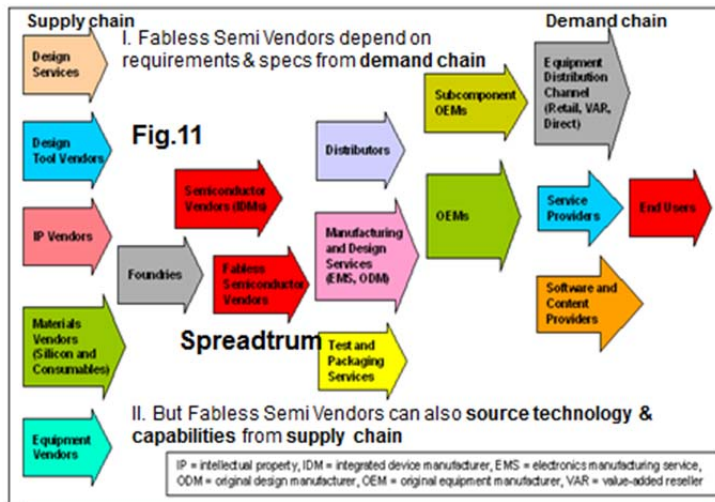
Supply chain

Demand chain

I. Fabless Semi Vendors depend on requirements & specs from demand chain

Design Services

Design Tool Vendors

IP Vendors

Materials Vendors (Silicon and Consumables)

Equipment Vendors

Fig.11

Semiconductor Vendors (IDMs)

Foundries

Fabless Semiconductor Vendors

Spreadtrum

Distributors

Manufacturing and Design Services (EMS, ODM)

Test and Packaging Services

Subcomponent OEMs

OEMs

Equipment Distribution Channel (Retail, VAR, Direct)

Service Providers

End Users

Software and Content Providers

II. But Fabless Semi Vendors can also source technology & capabilities from supply chain

IP = intellectual property, IDM = integrated device manufacturer, EMS = electronics manufacturing service, ODM = original design manufacturer, OEM = original equipment manufacturer, VAR = value-added reseller